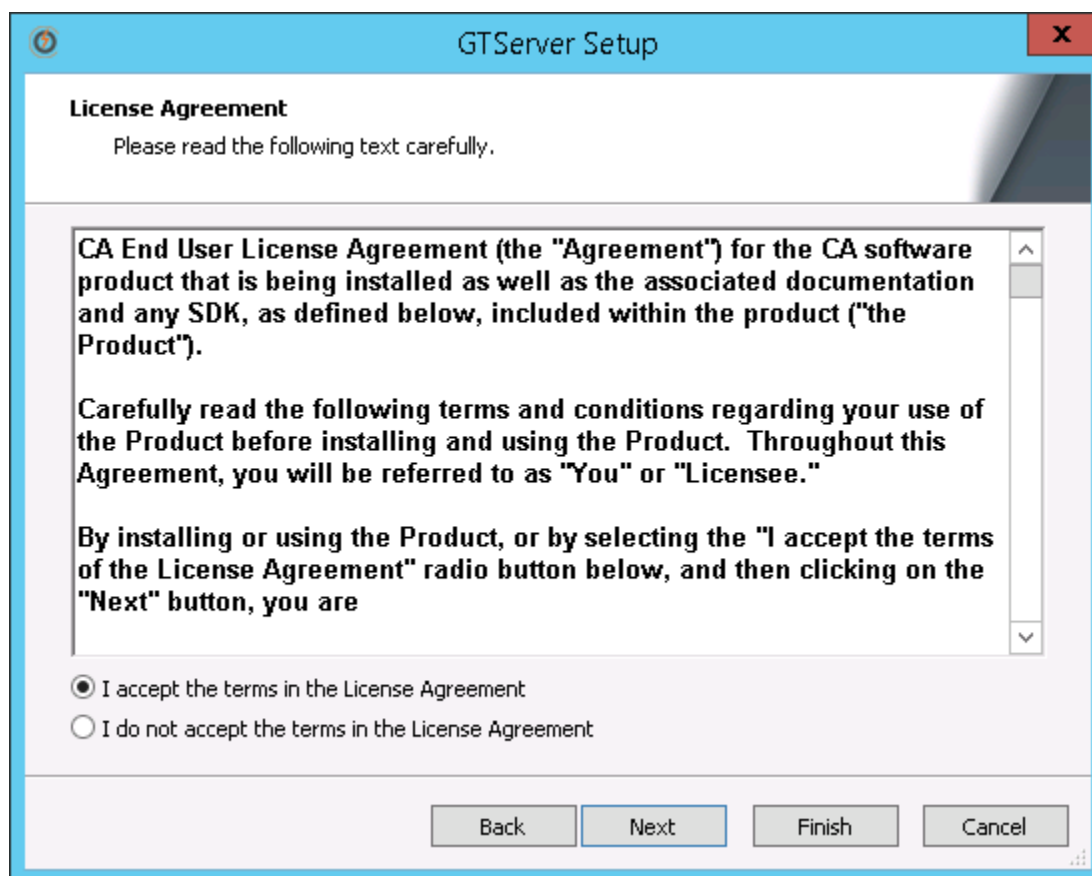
GTServer Setup

License Agreement

Please read the following text carefully.

CA End User License Agreement (the "Agreement") for the CA software product that is being installed as well as the associated documentation and any SDK, as defined below, included within the product ("the Product").

Carefully read the following terms and conditions regarding your use of the Product before installing and using the Product. Throughout this Agreement, you will be referred to as "You" or "Licensee."

By installing or using the Product, or by selecting the "I accept the terms of the License Agreement" radio button below, and then clicking on the "Next" button, you are

I accept the terms in the License Agreement

I do not accept the terms in the License Agreement

Back | Next | Finish | Cancel